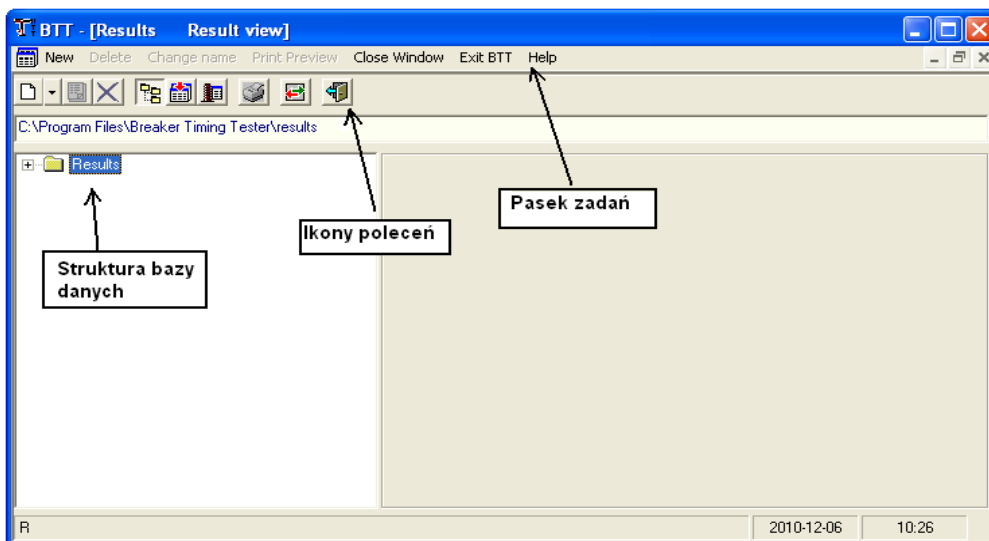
BTT - [Results Result view]

New Delete Change name Print Preview Close Window Exit BTT Help

C:\Program Files\Breaker Timing Tester\results

Results

Struktura bazy danych

Ikony poleceń

Pasek zadań

R

2010-12-06

10:26